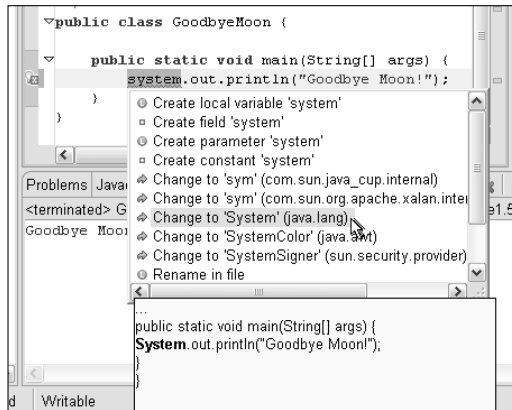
public class GoodbyeMoon {

public static void main(String[] args) {
system.out.println("Goodbye Moon!");
}
}

Create local variable 'system'
Create field 'system'
Create parameter 'system'
Create constant 'system'
Change to 'sym' (com.sun.java_cup.internal)
Change to 'sym' (com.sun.org.apache.xalan.inter
Change to 'System' (java.lang)
Change to 'SystemColor' (java.awt)
Change to 'SystemSigner' (sun.security.provider)
Rename in file

Problems Java
<terminated> G
Goodbye Moon

e1.5

...
public static void main(String[] args) {
System.out.println("Goodbye Moon!");
}
}

d Writable